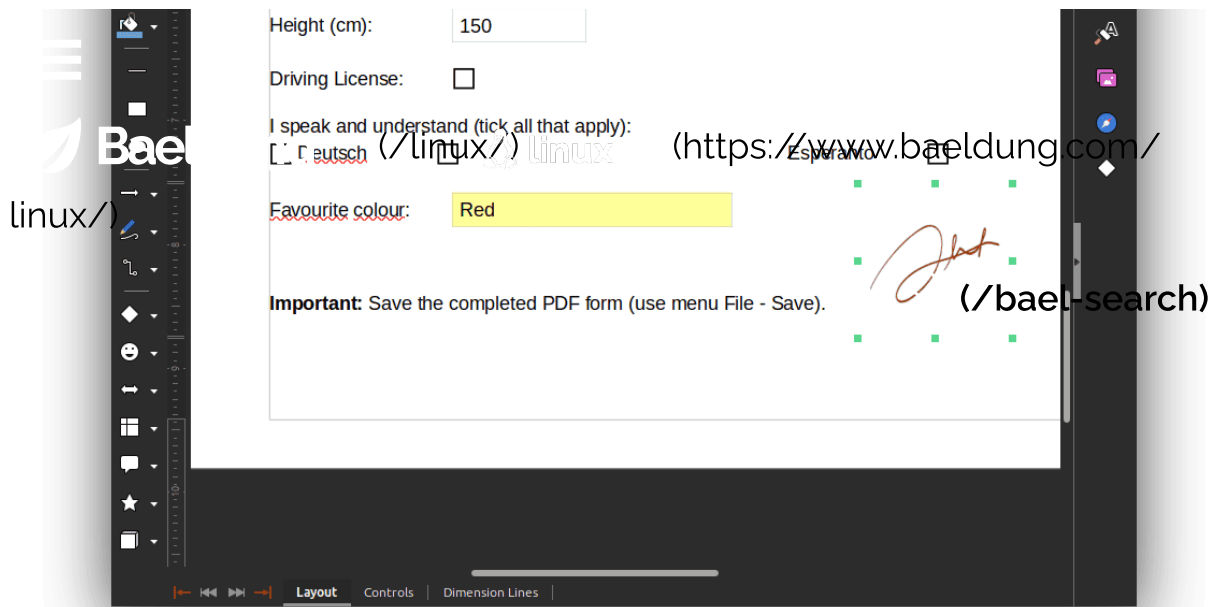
Height (cm): 150

Driving License:

I speak and understand (tick all that apply):

Bael (/linux/) linux (https://www.baeldung.com/linux/)

Deutsch Esperanto

Favourite colour: Red

Important: Save the completed PDF form (use menu File - Save).

(/bael-search)

Layout Controls Dimension Lines